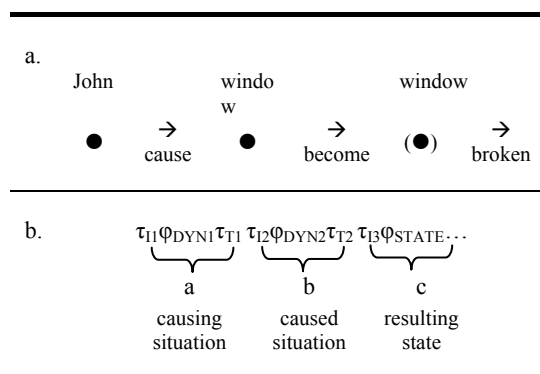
a.

John window window

● → cause ● → become (●) → broken

b.

$\tau_{I1}\varphi_{DYN1}\tau_{T1}\ \tau_{I2}\varphi_{DYN2}\tau_{T2}\ \tau_{I3}\varphi_{STATE}\ldots$

a b c

causing situation caused situation resulting state